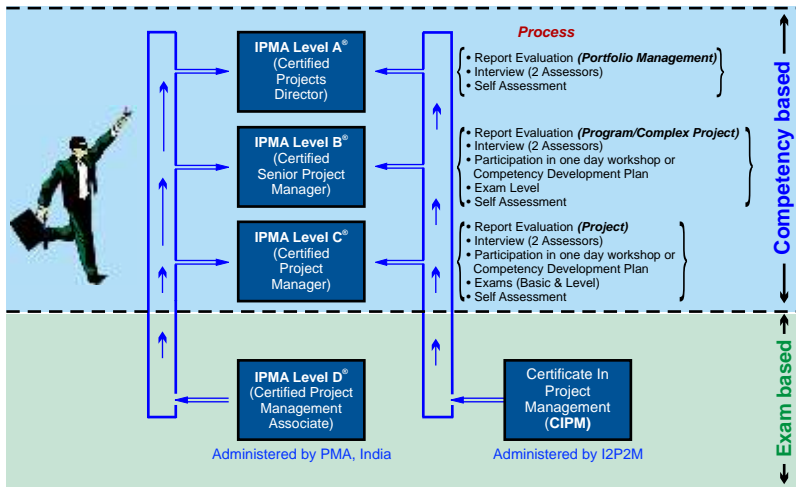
Process

IPMA Level A® (Certified Projects Director)

• Report Evaluation (Portfolio Management)
• Interview (2 Assessors)
• Self Assessment

IPMA Level B® (Certified Senior Project Manager)

• Report Evaluation (Program/Complex Project)
• Interview (2 Assessors)
• Participation in one day workshop or Competency Development Plan
• Exam Level
• Self Assessment

IPMA Level C® (Certified Project Manager)

• Report Evaluation (Project)
• Interview (2 Assessors)
• Participation in one day workshop or Competency Development Plan
• Exams (Basic & Level)
• Self Assessment

IPMA Level D® (Certified Project Management Associate)

Certificate In Project Management (CIPM)

Administered by PMA, India

Administered by I2P2M

Competency based

Exam based